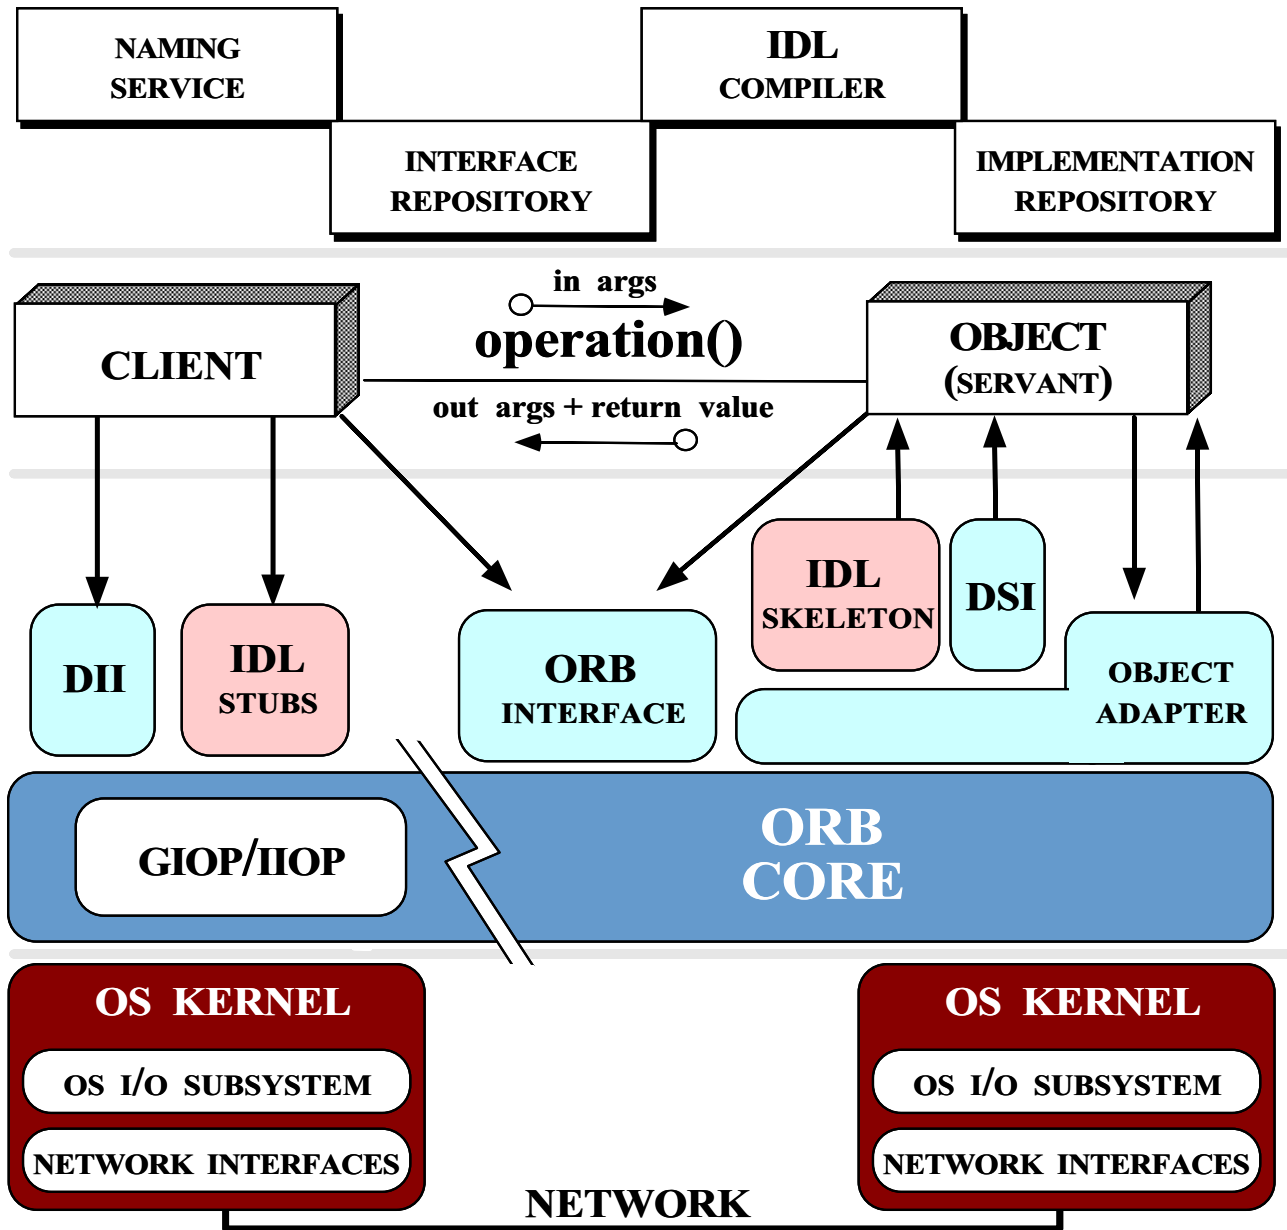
NAMING SERVICE

IDL COMPILER

INTERFACE REPOSITORY

IMPLEMENTATION REPOSITORY

in args

operation()

CLIENT

OBJECT (SERVANT)

out args + return value

DII

IDL STUBS

ORB INTERFACE

IDL SKELETON

DSI

OBJECT ADAPTER

GIOP/IIOP

ORB CORE

OS KERNEL

OS I/O SUBSYSTEM

NETWORK INTERFACES

OS KERNEL

OS I/O SUBSYSTEM

NETWORK INTERFACES

NETWORK